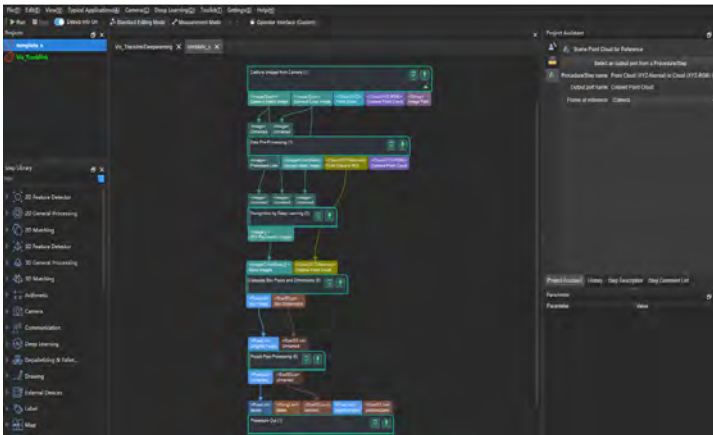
File(F) Edit(E) View(V) Typical Applications(A) Camera(C) Deep Learning(D) Toolkit(T) Settings(S) Help(H)

Run Stop Debug Info On Standard Editing Mode Measurement Mode Operator Interface (Custom)

Projects
template_x
Vis_TrackInfo

Vis_TrackInfoDeeplearning template_x

Capture Images from Camera (1)

Step Library
2D Feature Detector
2D General Processing
3D Matching
3D Feature Detector
3D General Processing
3D Matching
Arithmetic
Camera
Communication
Deep Learning
Depalletizing & Pallet...
Drawing
External Devices
Label
Mask

Data Pre-Processing (1)

Recognition by Deep Learning (1)

Calculate Box Poses and Dimensions (1)

Output Pose Processing (1)

Procedure Out (1)

Project Assistant
Scene Point Cloud for Reference
Select an output port from a Procedure/Step
Procedure/Step name Point Cloud (XYZ-Normal) in Cloud (XYZ-RGB)
Output port name Colored Point Cloud
Frame of reference Camera

Project Assistant Library Step Description Step Comment List
Parameter
Parameter Value